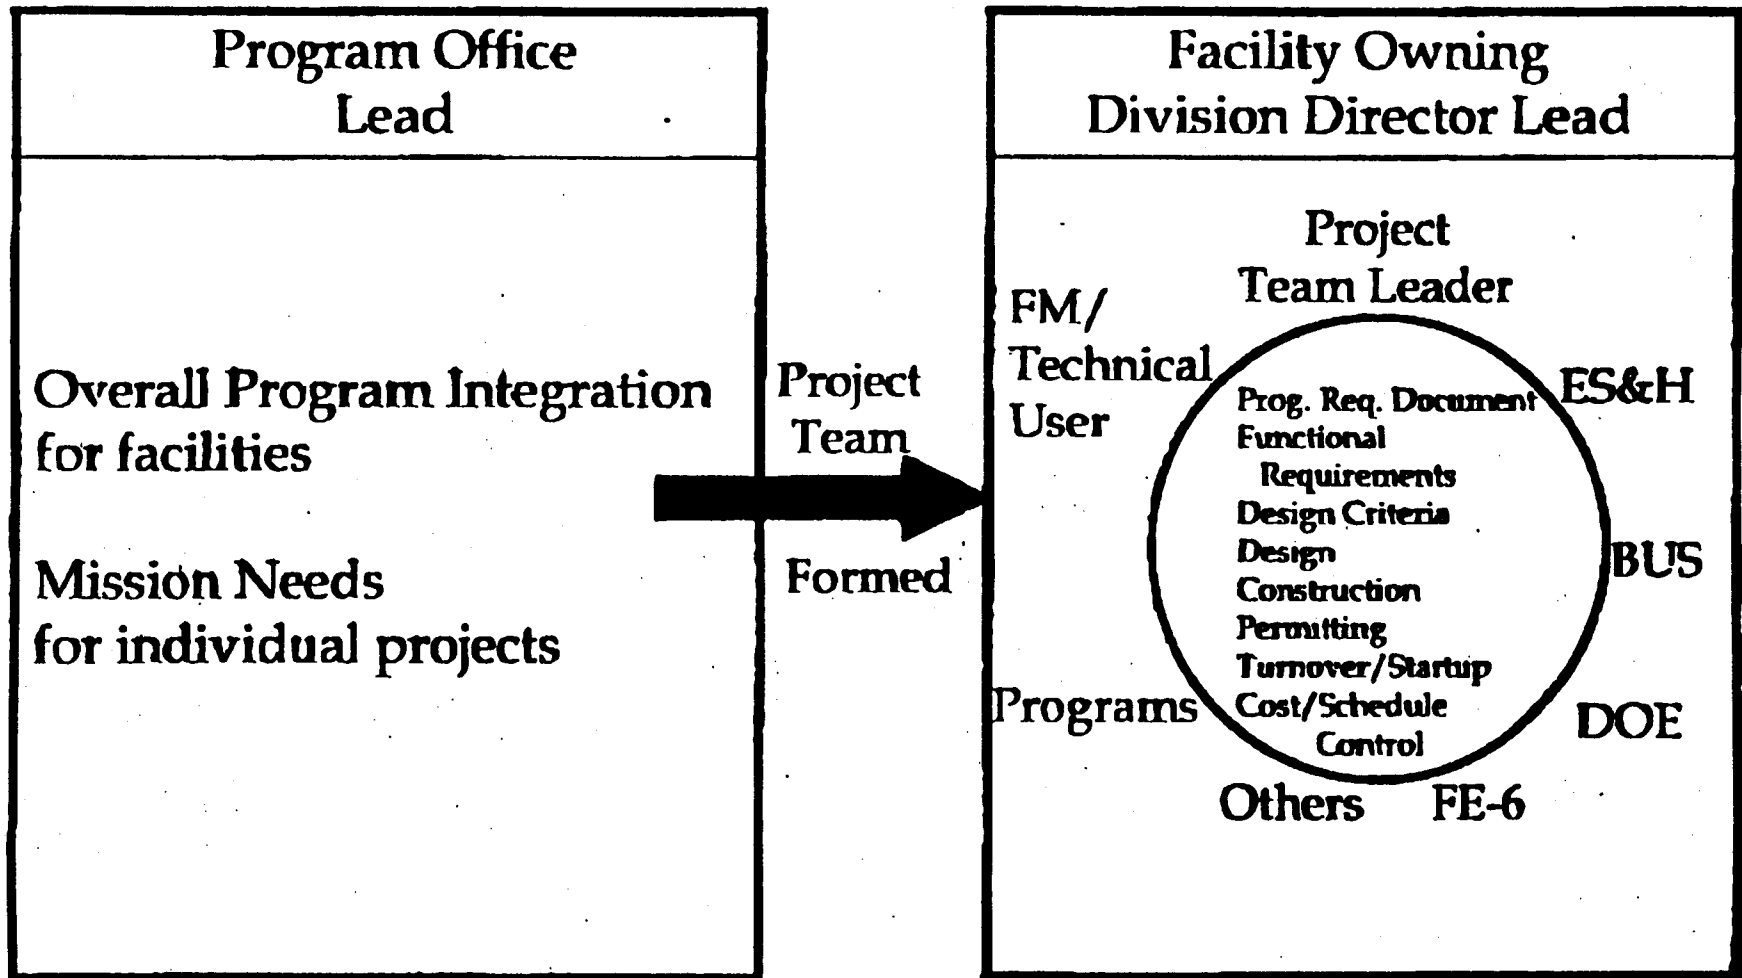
Program Office Lead

Overall Program Integration for facilities

Mission Needs for individual projects

Project Team Formed

Facility Owning Division Director Lead

Project Team Leader

FM/ Technical User

ES&H

BUS

DOE

Programs

Others

FE-6

Prog. Req. Document
Functional Requirements
Design Criteria
Design
Construction
Permitting
Turnover/Startup
Cost/Schedule Control